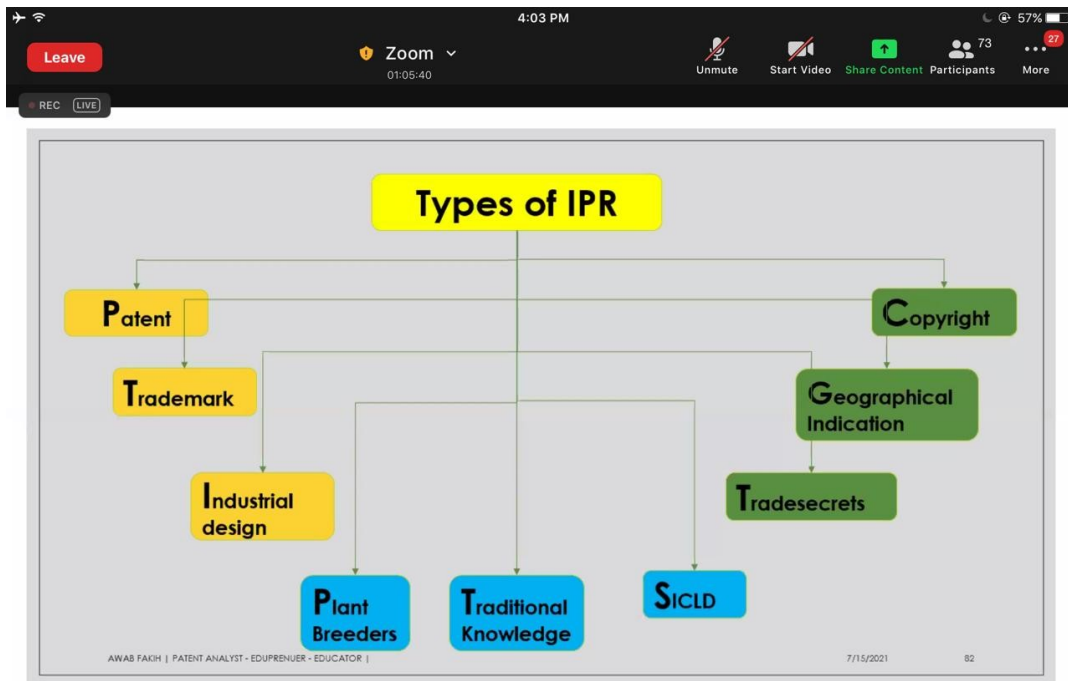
4:03 PM
57%
Leave
Zoom
01:05:40
Unmute
Start Video
Share Content
73
Participants
27
More
REC LIVE

Types of IPR

Patent

Copyright

Trademark

Geographical Indication

Industrial design

Tradesecrets

Plant Breeders

Traditional Knowledge

SICLD

AWAB FAKIH | PATENT ANALYST - EDUPRENUER - EDUCATOR |
7/15/2021
82